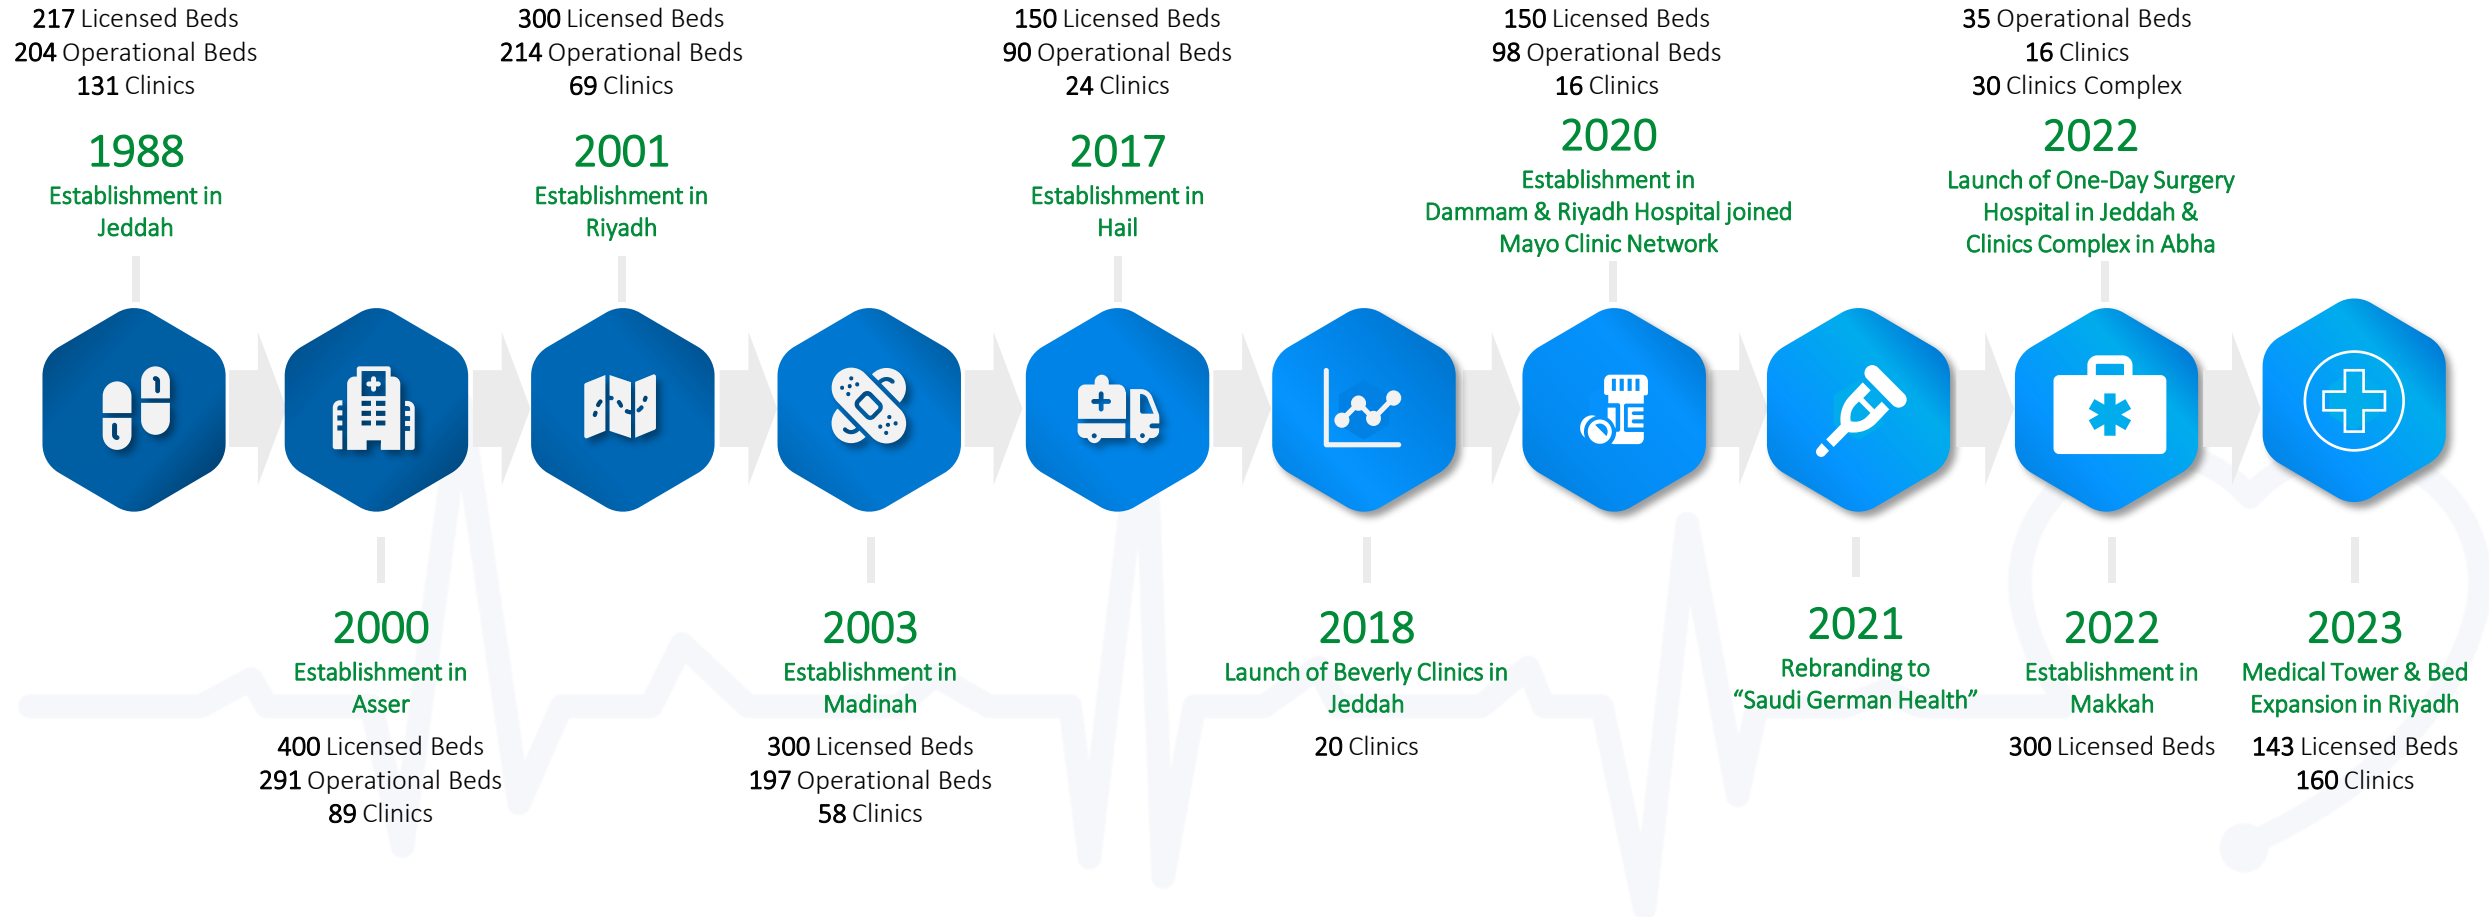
217 Licensed Beds
204 Operational Beds
131 Clinics

1988
Establishment in Jeddah

300 Licensed Beds
214 Operational Beds
69 Clinics

2001
Establishment in Riyadh

150 Licensed Beds
90 Operational Beds
24 Clinics

2017
Establishment in Hail

150 Licensed Beds
98 Operational Beds
16 Clinics

2020
Establishment in Dammam & Riyadh Hospital joined Mayo Clinic Network

35 Operational Beds
16 Clinics
30 Clinics Complex

2022
Launch of One-Day Surgery Hospital in Jeddah & Clinics Complex in Abha

2000
Establishment in Asser

400 Licensed Beds
291 Operational Beds
89 Clinics

2003
Establishment in Madinah

300 Licensed Beds
197 Operational Beds
58 Clinics

2018
Launch of Beverly Clinics in Jeddah

20 Clinics

2021
Rebranding to “Saudi German Health”

2022
Establishment in Makkah

300 Licensed Beds

2023
Medical Tower & Bed Expansion in Riyadh

143 Licensed Beds
160 Clinics